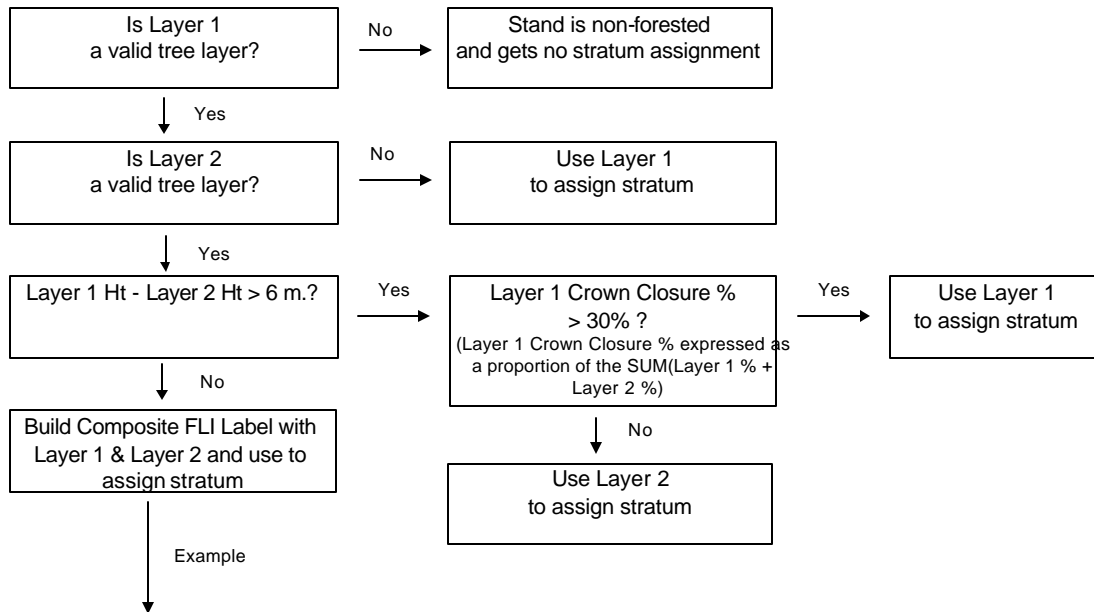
Is Layer 1
a valid tree layer?

No

Stand is non-forested
and gets no stratum assignment

Yes

Is Layer 2
a valid tree layer?

No

Use Layer 1
to assign stratum

Yes

Layer 1 Ht - Layer 2 Ht > 6 m.?

Yes

Layer 1 Crown Closure %
> 30% ?
(Layer 1 Crown Closure % expressed as a proportion of the SUM(Layer 1 % + Layer 2 %)

Yes

Use Layer 1
to assign stratum

No

Build Composite FLI Label with Layer 1 & Layer 2 and use to assign stratum

No

Use Layer 2
to assign stratum

Example